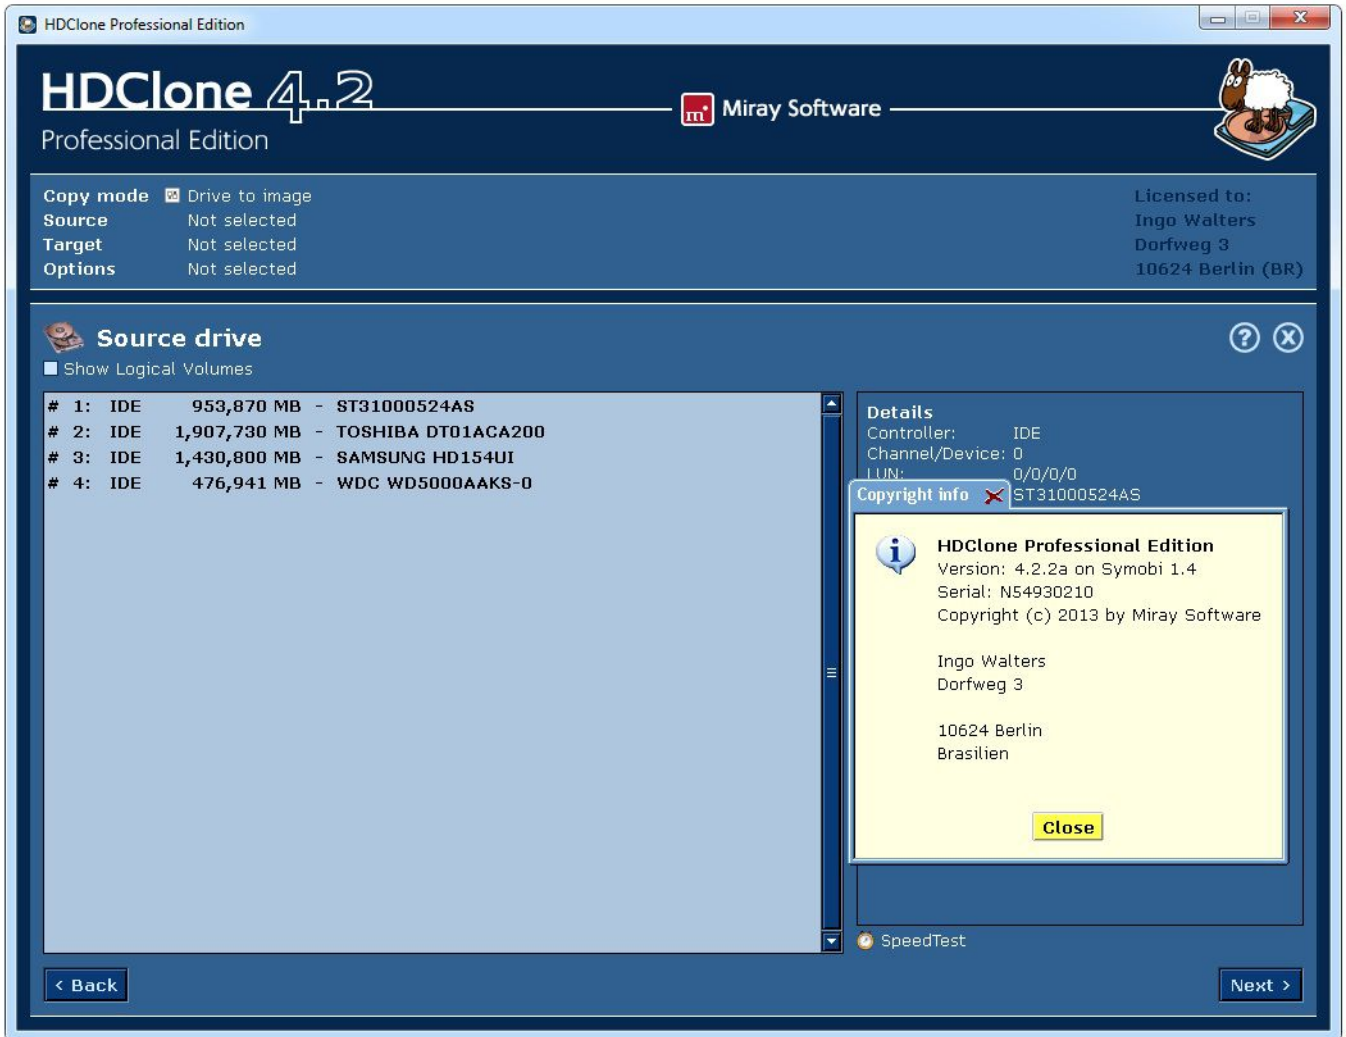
HDClone Professional Edition

HDClone 4.2
Professional Edition

Miray Software

Copy mode Drive to image
Source Not selected
Target Not selected
Options Not selected

Licensed to:
Ingo Walters
Dorfweg 3
10624 Berlin (BR)

Source drive
Show Logical Volumes

| # | 1: | IDE | 953,870 MB | - | ST31000524AS |
|---|---|---|---|---|---|
| # | 2: | IDE | 1,907,730 MB | - | TOSHIBA DT01ACA200 |
| # | 3: | IDE | 1,430,800 MB | - | SAMSUNG HD154UI |
| # | 4: | IDE | 476,941 MB | - | WDC WD5000AAKS-0 |

Details
Controller: IDE
Channel/Device: 0
LUN: 0/0/0/0
ST31000524AS

Copyright info

HDClone Professional Edition
Version: 4.2.2a on Symobi 1.4
Serial: N54930210
Copyright (c) 2013 by Miray Software

Ingo Walters
Dorfweg 3

10624 Berlin
Brasilien

Close

SpeedTest

< Back
Next >